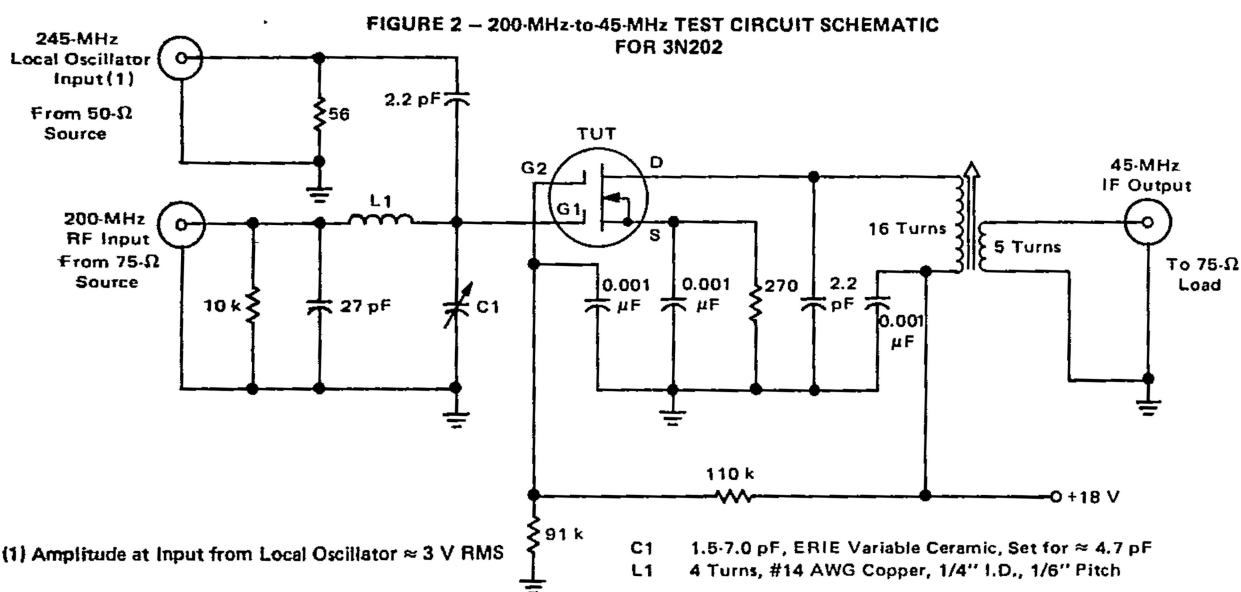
FIGURE 2 – 200-MHz-to-45-MHz TEST CIRCUIT SCHEMATIC FOR 3N202

245-MHz Local Oscillator Input (1)

From 50-Ω Source

56

2.2 pF

TUT

G2

D

G1

S

200-MHz RF Input From 75-Ω Source

L1

10 k

27 pF

C1

0.001 μF

0.001 μF

270

2.2 pF

0.001 μF

16 Turns

5 Turns

45-MHz IF Output

To 75-Ω Load

110 k

+18 V

91 k

(1) Amplitude at Input from Local Oscillator ≈ 3 V RMS

C1 1.5-7.0 pF, ERIE Variable Ceramic, Set for ≈ 4.7 pF
L1 4 Turns, #14 AWG Copper, 1/4" I.D., 1/6" Pitch